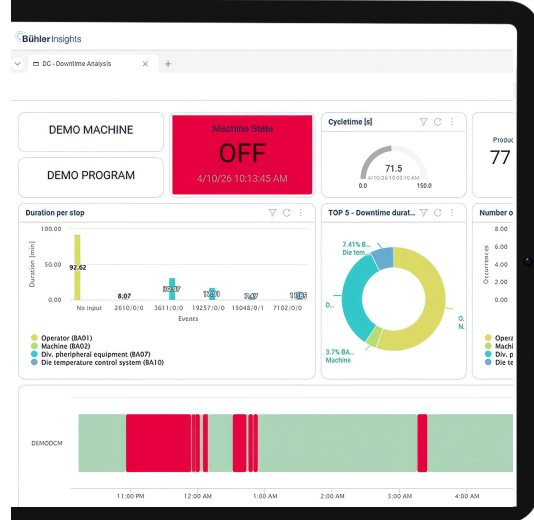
Bühler Insights

DC - Downtime Analysis

+

DEMO MACHINE

DEMO PROGRAM

Machine State

OFF

4/10/26 10:13:45 AM

Cycletime [s]

71.5

4/10/26 10:03:10

0.0

150.0

Produ

77

Duration per stop

100.00

50.00

0.00

Duration [min]

92.62

8.07

10.57

11.01

7.47

10.63

No input

2610/0/0

3611/0/0

19257/0/0

15048/0/1

7102/0/0

Events

Operator (BA01)

Machine (BA02)

Div. pheripheral equipment (BA07)

Die temperature control system (BA10)

TOP 5 - Downtime durat...

7.41% B... Die tem

D...

3.7% BA... Machine

O... N...

Number o

Occurrences

Operat

Machine

Div. p

Die te

DEMODCM

11:00 PM

12:00 AM

1:00 AM

2:00 AM

3:00 AM

4:00 AM